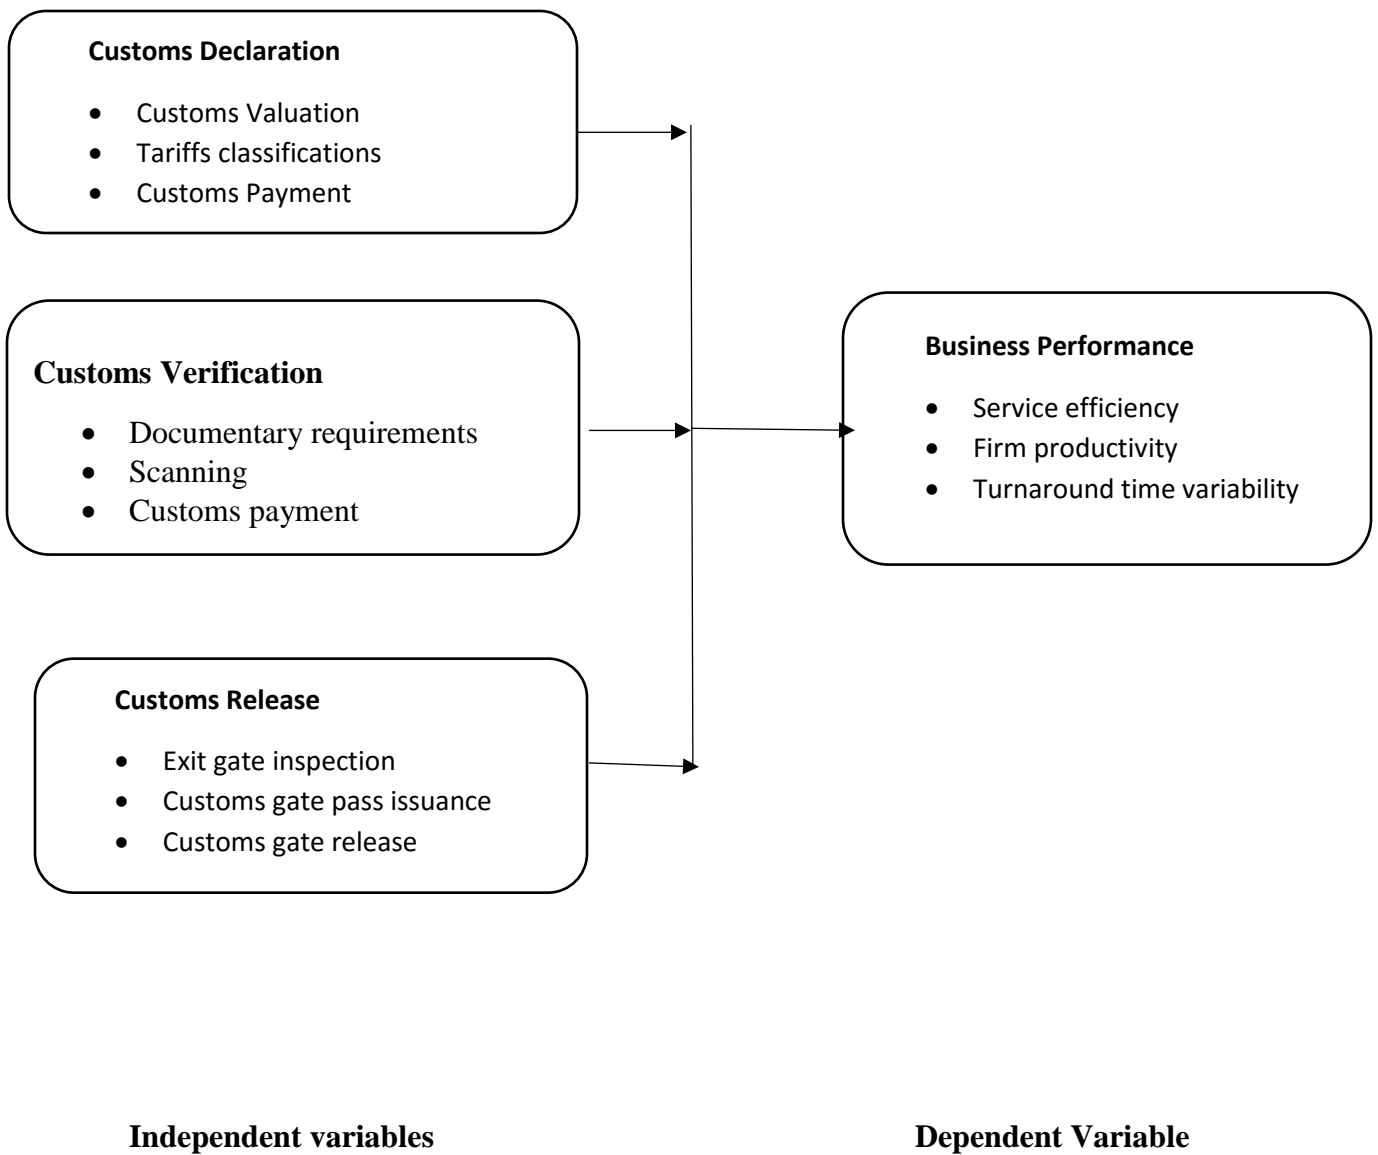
Customs Declaration

- Customs Valuation
- Tariffs classifications
- Customs Payment

Customs Verification

- Documentary requirements
- Scanning
- Customs payment

Customs Release

- Exit gate inspection
- Customs gate pass issuance
- Customs gate release

Business Performance

- Service efficiency
- Firm productivity
- Turnaround time variability

Independent variables

Dependent Variable